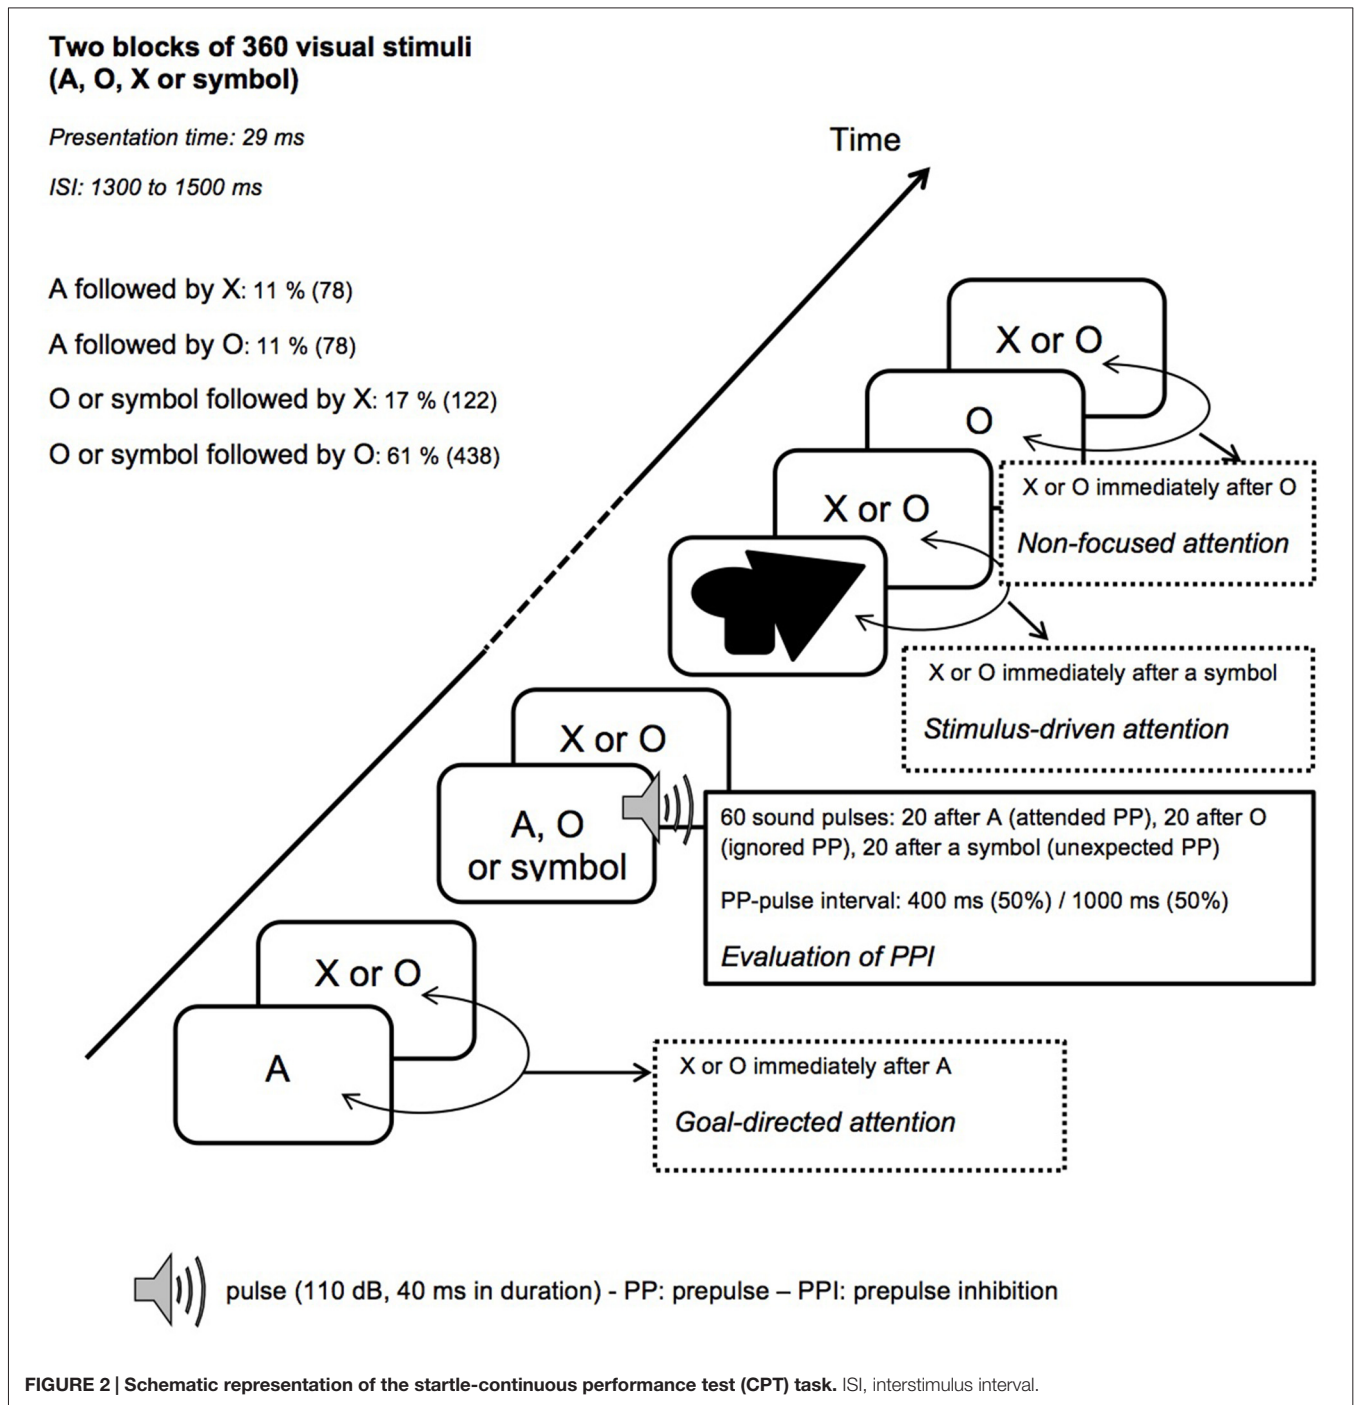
Two blocks of 360 visual stimuli
(A, O, X or symbol)

Presentation time: 29 ms

ISI: 1300 to 1500 ms

A followed by X: 11 % (78)

A followed by O: 11 % (78)

O or symbol followed by X: 17 % (122)

O or symbol followed by O: 61 % (438)

Time

X or O

O

X or O immediately after O

Non-focused attention

X or O

X or O immediately after a symbol

Stimulus-driven attention

X or O

A, O or symbol

60 sound pulses: 20 after A (attended PP), 20 after O (ignored PP), 20 after a symbol (unexpected PP)

PP-pulse interval: 400 ms (50%) / 1000 ms (50%)

Evaluation of PPI

X or O

A

X or O immediately after A

Goal-directed attention

pulse (110 dB, 40 ms in duration) - PP: prepulse – PPI: prepulse inhibition

FIGURE 2 | Schematic representation of the startle-continuous performance test (CPT) task. ISI, interstimulus interval.